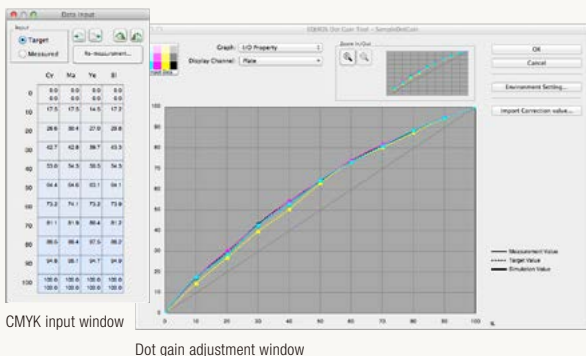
Data input

Input
Target
Measured

Re-measurement...

| | Cy | Ma | Ye | Bl |
|---|---|---|---|---|
| 0 | 0.0 0.0 | 0.0 0.0 | 0.0 0.0 | 0.0 0.0 |
| 10 | 17.5 | 17.5 | 14.5 | 17.3 |
| 20 | 28.6 | 30.4 | 27.0 | 28.8 |
| 30 | 42.7 | 42.8 | 39.7 | 43.3 |
| 40 | 53.6 | 54.5 | 50.5 | 54.5 |
| 50 | 64.4 | 64.6 | 63.1 | 64.1 |
| 60 | 73.2 | 74.1 | 73.2 | 73.6 |
| 70 | 81.1 | 81.6 | 80.4 | 81.2 |
| 80 | 89.5 | 88.4 | 87.5 | 88.2 |
| 90 | 94.8 | 95.1 | 94.7 | 94.8 |
| 100 | 100.0 100.0 | 100.0 100.0 | 100.0 100.0 | 100.0 100.0 |

CMYK input window

EQMOS Dot Gain Tool - SampleDotGain

Graph: I/O Property
Display Channel: Plate
Zoom In/Out

OK
Cancel
Environment Setting...
Import Correction value...

100
90
80
70
60
50
40
30
20
10
0
0 10 20 30 40 50 60 70 80 90 100 %

Measurement Value
Target Value
Simulation Value

Dot gain adjustment window